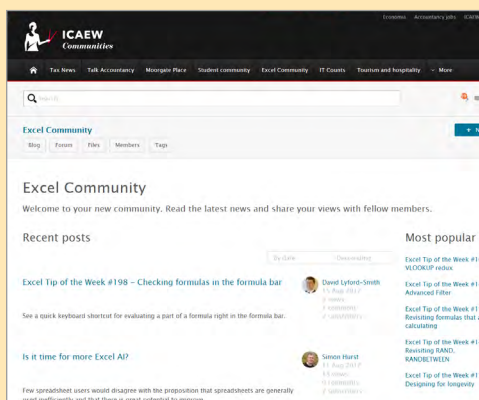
Economia Accountancy jobs ICAEW

ICAEW Communities

Tax News Talk Accountancy Moorgate Place Student community Excel Community IT Counts Tourism and hospitality More

Search

Excel Community

Blog Forum Files Members Tags

Excel Community

Welcome to your new community. Read the latest news and share your views with fellow members.

Recent posts

By date Descending

Excel Tip of the Week #198 - Checking formulas in the formula bar

David Lyford-Smith
15 Aug 2017
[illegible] views
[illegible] comment
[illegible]

See a quick keyboard shortcut for evaluating a part of a formula right in the formula bar.

Is it time for more Excel AI?

Simon Hurst
11 Aug 2017
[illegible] views
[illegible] comments
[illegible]

Few spreadsheet users would disagree with the proposition that spreadsheets are generally used inefficiently and that there is great potential to improve

Most popular

Excel Tip of the Week #1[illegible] VLOOKUP redux

Excel Tip of the Week #1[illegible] Advanced Filter

Excel Tip of the Week #1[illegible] Revisiting formulas that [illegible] calculating

Excel Tip of the Week #1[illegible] Revisiting RAND, RANDBETWEEN

Excel Tip of the Week #1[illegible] Designing for longevity